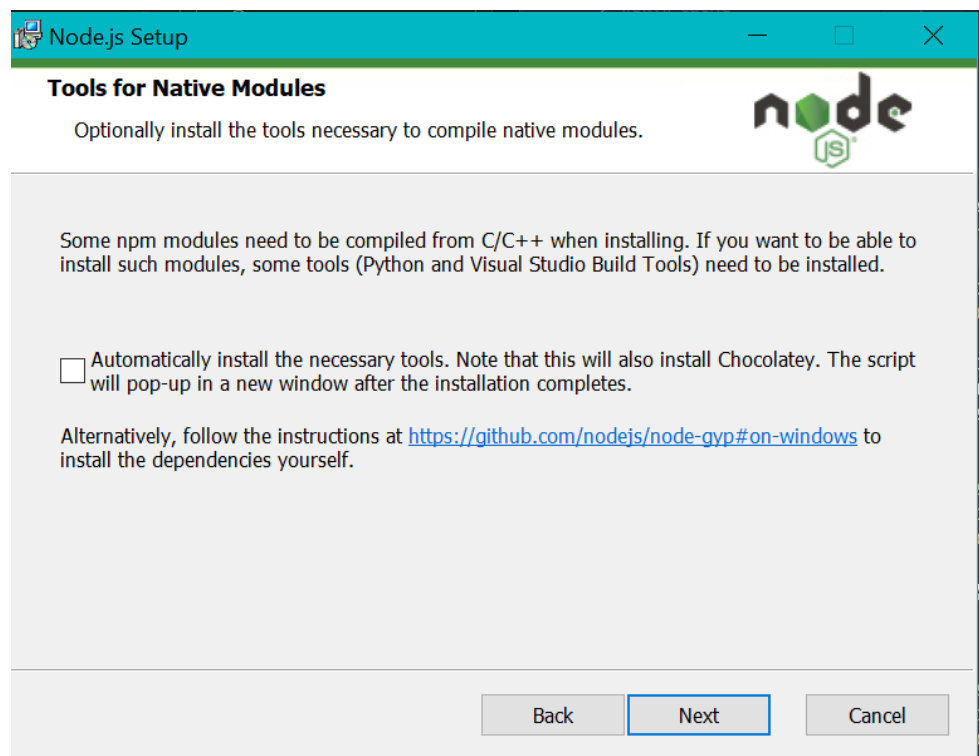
Node.js Setup

Tools for Native Modules

Optionally install the tools necessary to compile native modules.

node JS

Some npm modules need to be compiled from C/C++ when installing. If you want to be able to install such modules, some tools (Python and Visual Studio Build Tools) need to be installed.

Automatically install the necessary tools. Note that this will also install Chocolatey. The script will pop-up in a new window after the installation completes.

Alternatively, follow the instructions at https://github.com/nodejs/node-gyp#on-windows to install the dependencies yourself.

Back Next Cancel